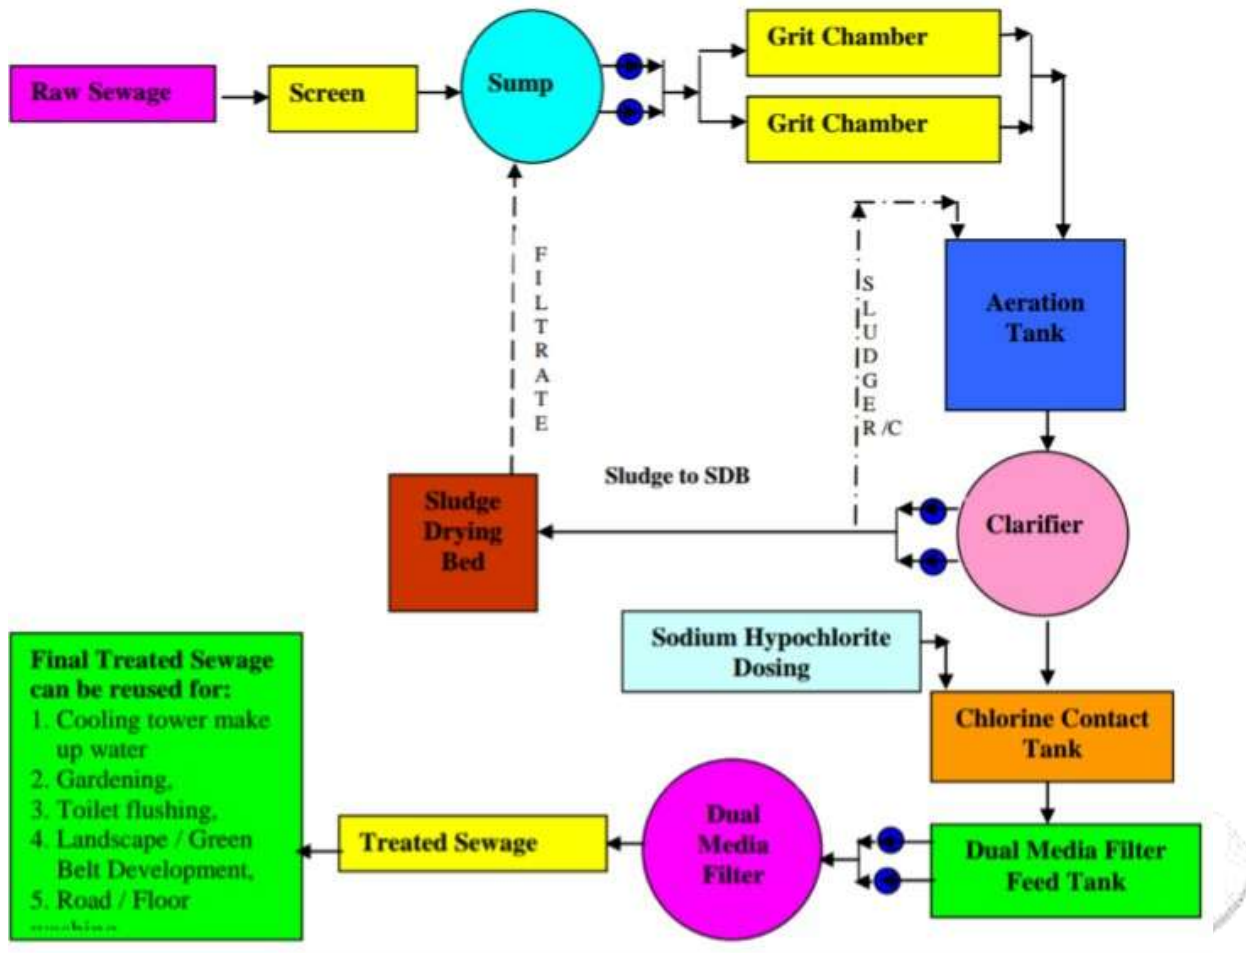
Raw Sewage

Screen

Sump

Grit Chamber

Grit Chamber

FILTRATE

SLUDGE R/C

Aeration Tank

Sludge to SDB

Sludge Drying Bed

Clarifier

Sodium Hypochlorite Dosing

Chlorine Contact Tank

Final Treated Sewage can be reused for:
1. Cooling tower make up water
2. Gardening,
3. Toilet flushing,
4. Landscape / Green Belt Development,
5. Road / Floor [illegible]

Treated Sewage

Dual Media Filter

Dual Media Filter Feed Tank